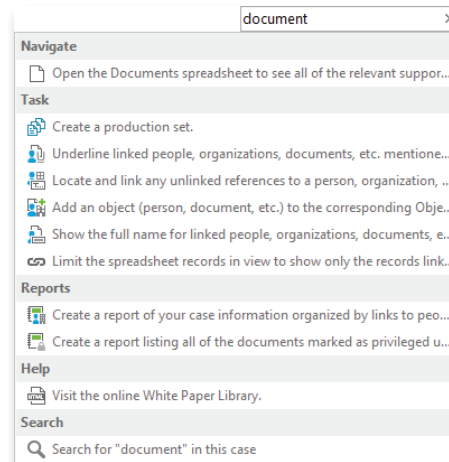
document

Navigate

Open the Documents spreadsheet to see all of the relevant suppor...

Task

Create a production set.

Underline linked people, organizations, documents, etc. mentione...

Locate and link any unlinked references to a person, organization, ...

Add an object (person, document, etc.) to the corresponding Obje...

Show the full name for linked people, organizations, documents, e...

Limit the spreadsheet records in view to show only the records link...

Reports

Create a report of your case information organized by links to peo...

Create a report listing all of the documents marked as privileged u...

Help

Visit the online White Paper Library.

Search

Search for "document" in this case